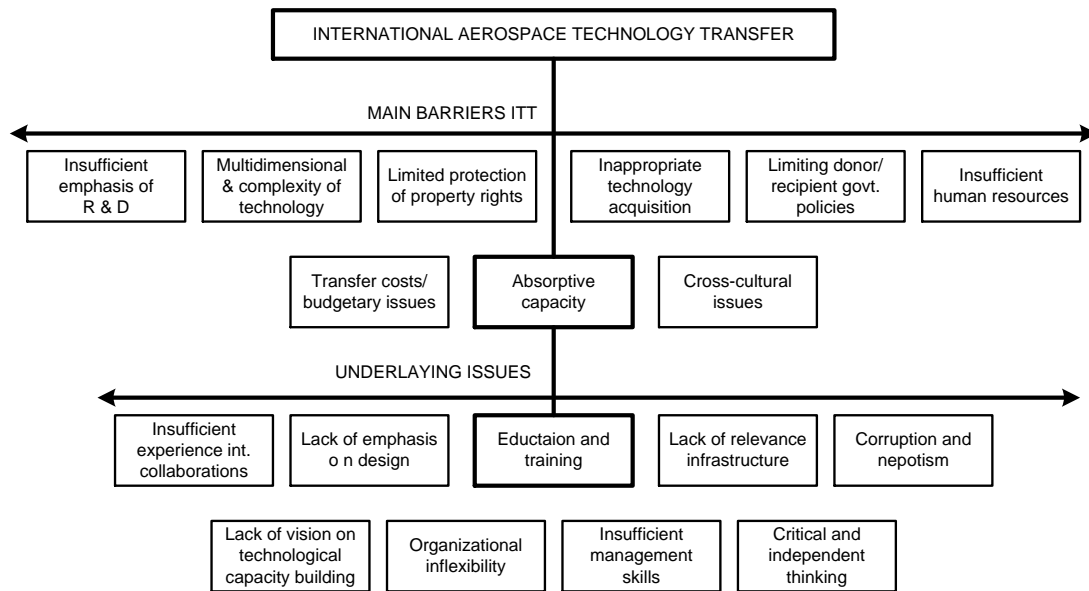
INTERNATIONAL AEROSPACE TECHNOLOGY TRANSFER

MAIN BARRIERS ITT

Insufficient emphasis of R & D

Multidimensional & complexity of technology

Limited protection of property rights

Inappropriate technology acquisition

Limiting donor/ recipient govt. policies

Insufficient human resources

Transfer costs/ budgetary issues

Absorptive capacity

Cross-cultural issues

UNDERLAYING ISSUES

Insufficient experience int. collaborations

Lack of emphasis o n design

Eductaion and training

Lack of relevance infrastructure

Corruption and nepotism

Lack of vision on technological capacity building

Organizational inflexibility

Insufficient management skills

Critical and independent thinking